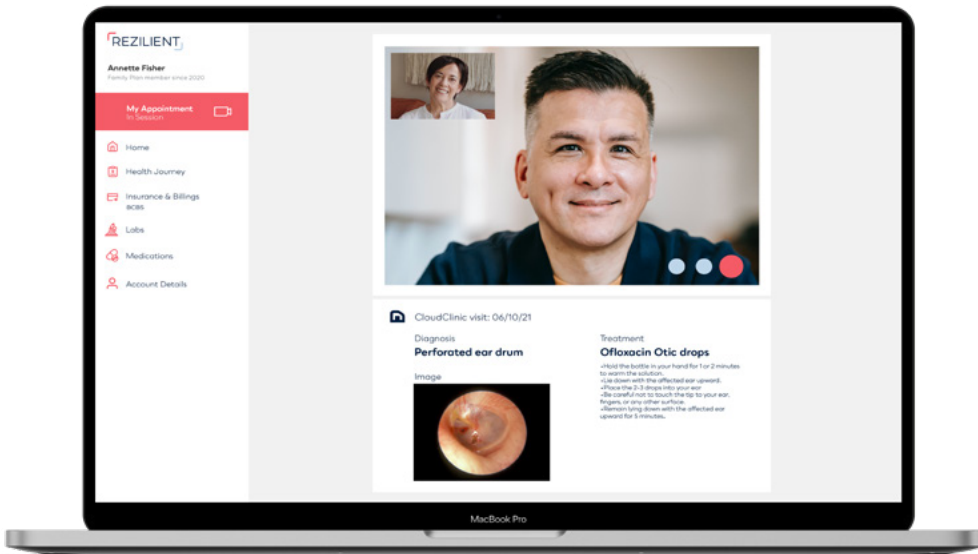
REZILIENT

Annette Fisher
Family Plan member since 2020

My Appointment
In Session

Home

Health Journey

Insurance & Billings
acas

Labs

Medications

Account Details

CloudClinic visit: 06/10/21

Diagnosis
Perforated ear drum

Image

Treatment
Ofloxacin Otic drops

•Hold the bottle in your hand for 1 or 2 minutes to warm the solution.
•Lie down with the affected ear upward.
•Place the 2-3 drops into your ear
•Be careful not to touch the tip to your ear, fingers, or any other surface.
•Remain lying down with the affected ear upward for 5 minutes.

MacBook Pro